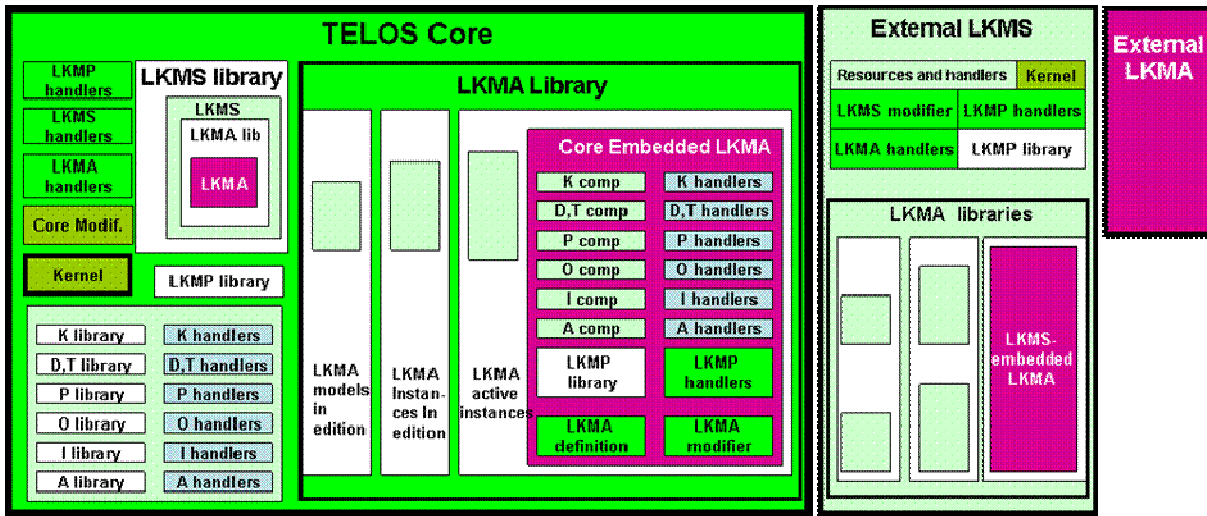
TELOS Core

LKMP handlers

LKMS handlers

LKMA handlers

Core Modif.

Kernel

LKMS library

LKMS

LKMA lib

LKMA

LKMP library

K library | K handlers
D,T library | D,T handlers
P library | P handlers
O library | O handlers
I library | I handlers
A library | A handlers

LKMA Library

LKMA models in edition

LKMA Instances In edition

LKMA active instances

Core Embedded LKMA

K comp | K handlers
D,T comp | D,T handlers
P comp | P handlers
O comp | O handlers
I comp | I handlers
A comp | A handlers
LKMP library | LKMP handlers
LKMA definition | LKMA modifier

External LKMS

Resources and handlers | Kernel
LKMS modifier | LKMP handlers
LKMA handlers | LKMP library

LKMA libraries

LKMS-embedded LKMA

External LKMA